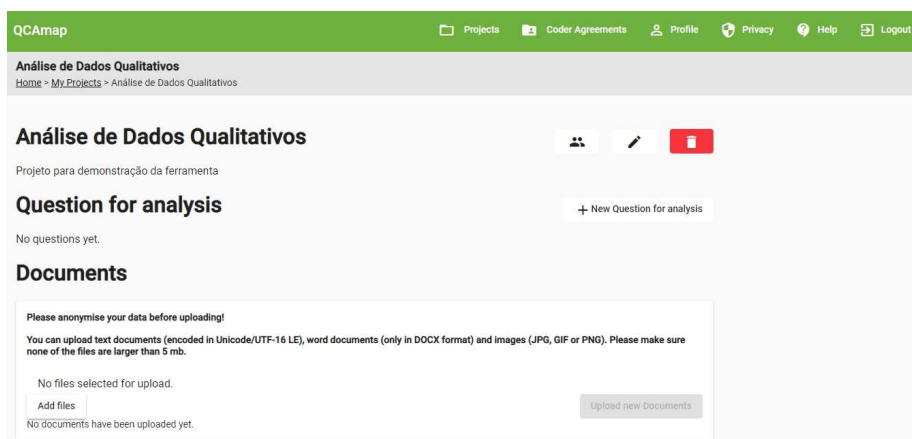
QCAmap

Projects  Coder Agreements  Profile  Privacy  Help  Logout

Análise de Dados Qualitativos

Home > My Projects > Análise de Dados Qualitativos

Análise de Dados Qualitativos

Projeto para demonstração da ferramenta

Question for analysis

+ New Question for analysis

No questions yet.

Documents

Please anonymise your data before uploading!

You can upload text documents (encoded in Unicode/UTF-16 LE), word documents (only in DOCX format) and images (JPG, GIF or PNG). Please make sure none of the files are larger than 5 mb.

No files selected for upload.

Add files

Upload new Documents

No documents have been uploaded yet.